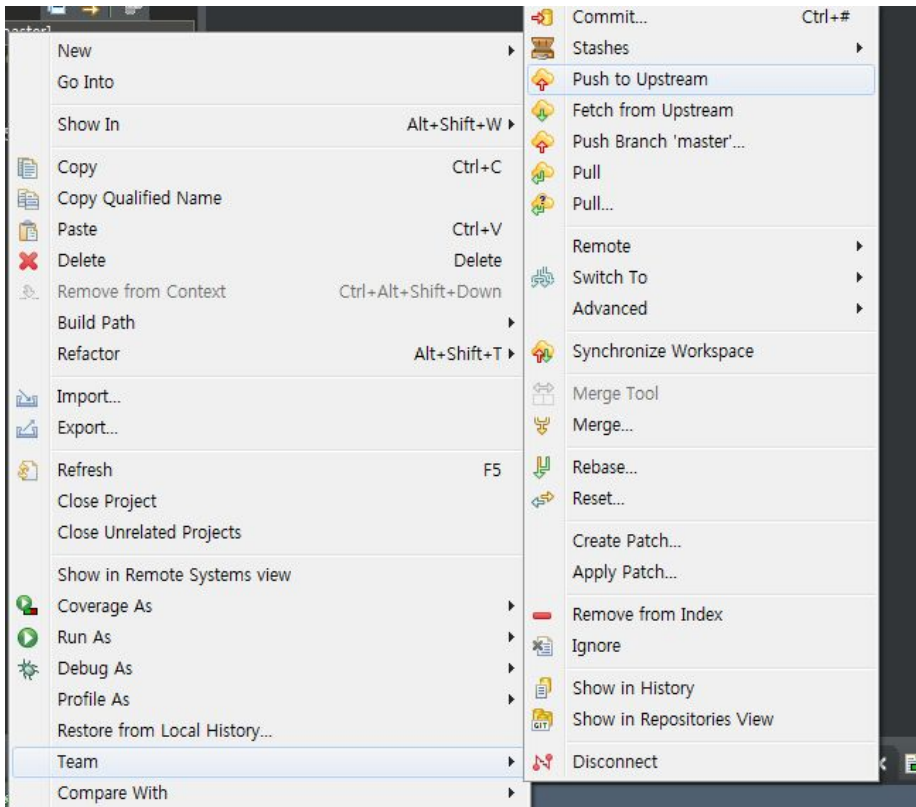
master]

New
Go Into

Show In Alt+Shift+W

Copy Ctrl+C
Copy Qualified Name
Paste Ctrl+V
Delete Delete
Remove from Context Ctrl+Alt+Shift+Down
Build Path
Refactor Alt+Shift+T

Import...
Export...

Refresh F5
Close Project
Close Unrelated Projects

Show in Remote Systems view
Coverage As
Run As
Debug As
Profile As
Restore from Local History...

Team
Compare With

Commit... Ctrl+#
Stashes
Push to Upstream
Fetch from Upstream
Push Branch 'master'...
Pull
Pull...

Remote
Switch To
Advanced

Synchronize Workspace

Merge Tool
Merge...

Rebase...
Reset...

Create Patch...
Apply Patch...

Remove from Index
Ignore

Show in History
Show in Repositories View

Disconnect